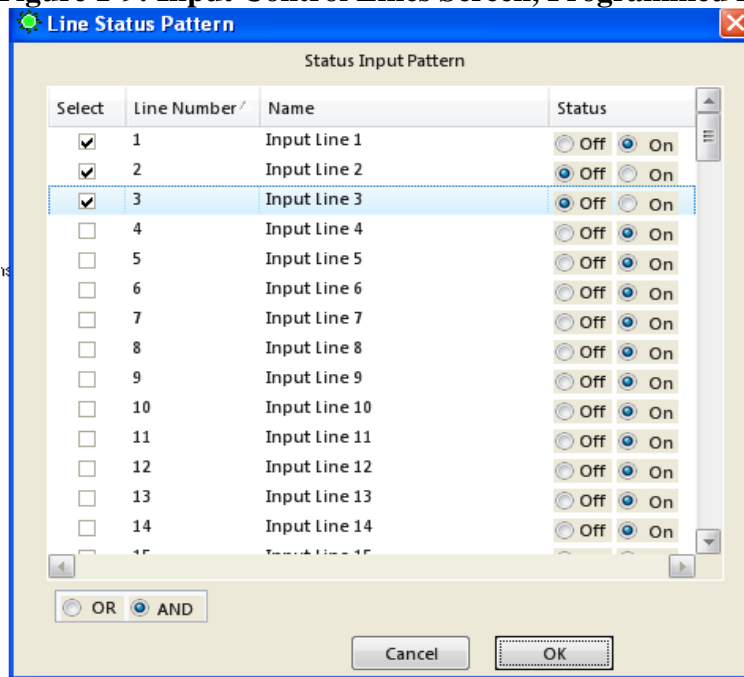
Line Status Pattern

Status Input Pattern

| Select | Line Number | Name | Status |
|---|---|---|---|
| ☑ | 1 | Input Line 1 | Off On |
| ☑ | 2 | Input Line 2 | Off On |
| ☑ | 3 | Input Line 3 | Off On |
| ☐ | 4 | Input Line 4 | Off On |
| ☐ | 5 | Input Line 5 | Off On |
| ☐ | 6 | Input Line 6 | Off On |
| ☐ | 7 | Input Line 7 | Off On |
| ☐ | 8 | Input Line 8 | Off On |
| ☐ | 9 | Input Line 9 | Off On |
| ☐ | 10 | Input Line 10 | Off On |
| ☐ | 11 | Input Line 11 | Off On |
| ☐ | 12 | Input Line 12 | Off On |
| ☐ | 13 | Input Line 13 | Off On |
| ☐ | 14 | Input Line 14 | Off On |
| ☐ | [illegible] | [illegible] | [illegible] |

OR AND

Cancel OK